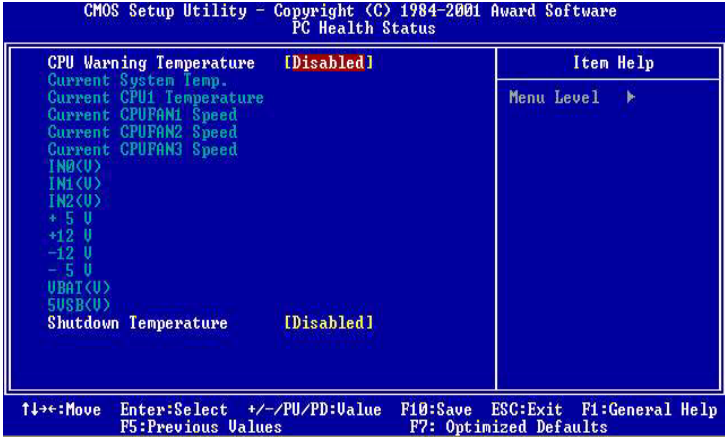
CMOS Setup Utility - Copyright (C) 1984-2001 Award Software
PC Health Status

| | |
|---|---|
| CPU Warning Temperature | [Disabled] |
| Current System Temp. | |
| Current CPU1 Temperature | |
| Current CPUFAN1 Speed | |
| Current CPUFAN2 Speed | |
| Current CPUFAN3 Speed | |
| IN0(V) | |
| IN1(V) | |
| IN2(V) | |
| + 5 V | |
| +12 V | |
| -12 V | |
| - 5 V | |
| VBAT(V) | |
| 5VSB(V) | |
| Shutdown Temperature | [Disabled] |

Item Help

Menu Level ▶

↑↓→←:Move Enter:Select +/-/PU/PD:Value F10:Save ESC:Exit F1:General Help
F5:Previous Values F7: Optimized Defaults